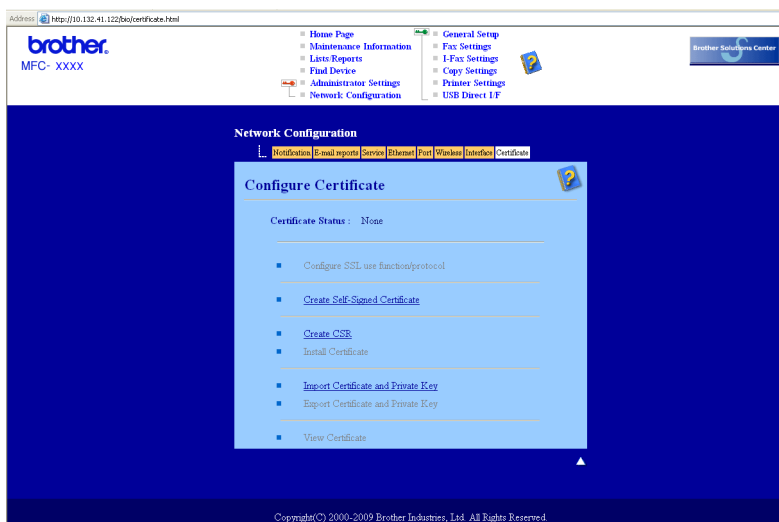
Address http://10.132.41.122/bio/certificate.html

brother.
MFC- XXXX

Home Page
Maintenance Information
Lists/Reports
Find Device
Administrator Settings
Network Configuration

General Setup
Fax Settings
I-Fax Settings
Copy Settings
Printer Settings
USB Direct I/F

Brother Solutions Center

Network Configuration

Notification | E-mail reports | Service | Ethernet | Port | Wireless | Interface | Certificate

Configure Certificate

Certificate Status : None

Configure SSL use function/protocol

Create Self-Signed Certificate

Create CSR
Install Certificate

Import Certificate and Private Key
Export Certificate and Private Key

View Certificate

Copyright(C) 2000-2009 Brother Industries, Ltd. All Rights Reserved.